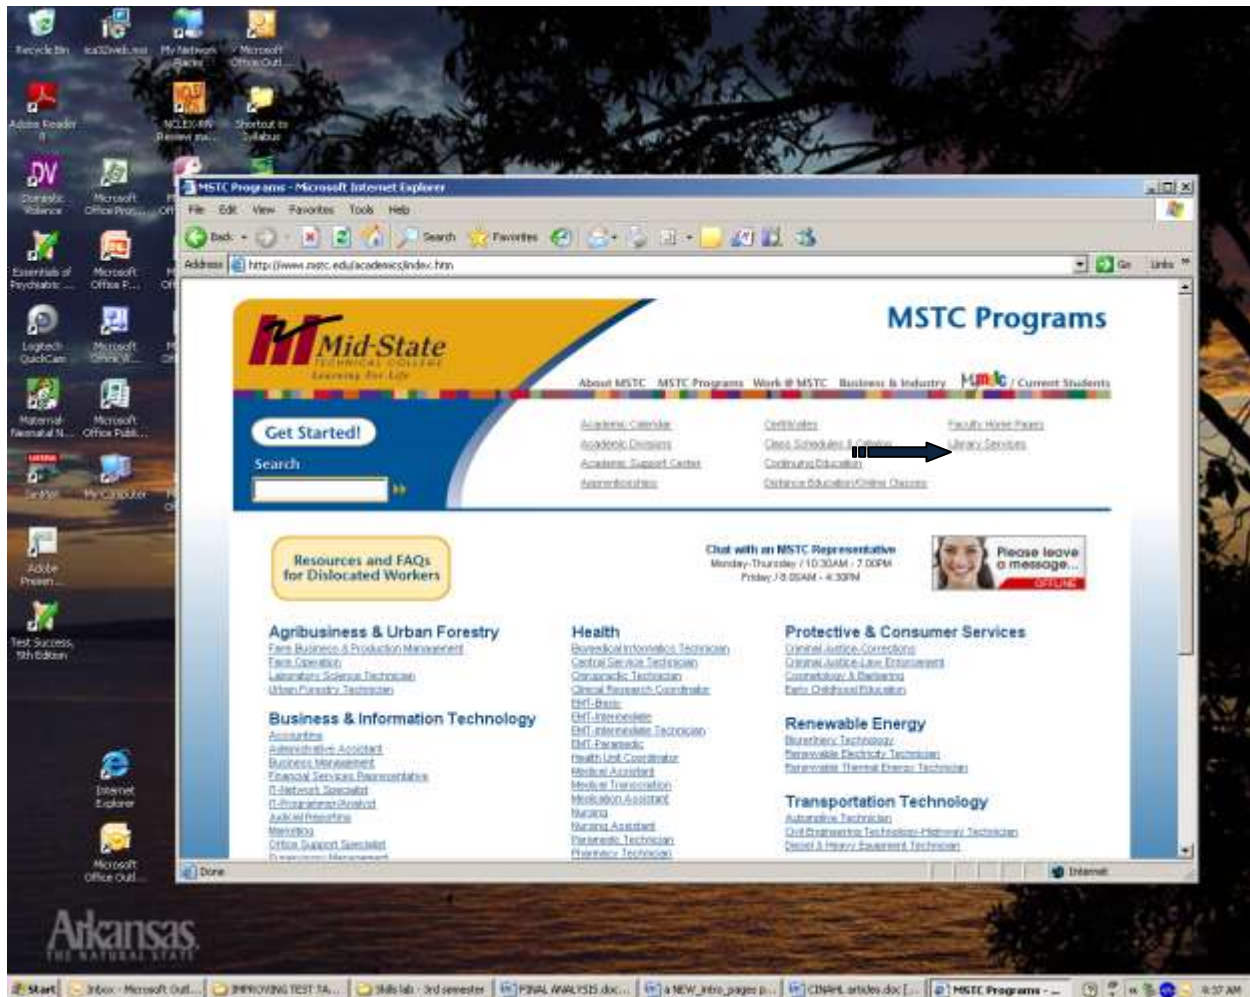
Recycle Bin ica32web.exe My Network Places Microsoft Office Outl...

Adobe Reader 8 NCLEX-RN Review ma... Shortcut to Syllabus

Domestic Violence Microsoft Office Proj...

Essentials of Psychiatric ... Microsoft Office P...

Logitech QuickCam Microsoft Office W...

Maternal Neonatal N... Microsoft Office Publ...

SimMan My Computer

Adobe Presen...

Test Success, 5th Edition

Internet Explorer

Microsoft Office Outl...

Arkansas THE NATURAL STATE

MSTC Programs - Microsoft Internet Explorer

File Edit View Favorites Tools Help

Back Search Favorites

Address http://www.mstc.edu/academics/index.htm Go Links

Mid-State TECHNICAL COLLEGE Learning for Life

MSTC Programs

About MSTC MSTC Programs Work @ MSTC Business & Industry MyMstc / Current Students

Get Started!

Search

Academic Calendar
Academic Divisions
Academic Support Center
Apprenticeships

Certificates
Class Schedules & Catalog
Continuing Education
Distance Education/Online Classes

Faculty Home Pages
Library Services

Resources and FAQs for Dislocated Workers

Chat with an MSTC Representative
Monday-Thursday / 10:30AM - 7:00PM
Friday / 8:00AM - 4:30PM

Please leave a message...
OFFLINE

Agribusiness & Urban Forestry
Farm Business & Production Management
Farm Operation
Laboratory Science Technician
Urban Forestry Technician

Business & Information Technology
Accounting
Administrative Assistant
Business Management
Financial Services Representative
IT-Network Specialist
IT-Programmer/Analyst
Judicial Reporting
Marketing
Office Support Specialist
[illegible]

Health
Biomedical Informatics Technician
Central Service Technician
Diagnostic Medical Sonography
Clinical Research Coordinator
EMT-Basic
EMT-Intermediate
EMT-Intermediate Technician
EMT-Paramedic
Health Unit Coordinator
Medical Assistant
Medical Transcription
Medication Assistant
Nursing
Nursing Assistant
Paramedic Technician
Pharmacy Technician

Protective & Consumer Services
Criminal Justice-Corrections
Criminal Justice-Law Enforcement
Cosmetology & Barbering
Early Childhood Education

Renewable Energy
Biorefinery Technology
Renewable Electricity Technician
Renewable Thermal Energy Technician

Transportation Technology
Automotive Technician
Civil Engineering Technology-Highway Technician
Diesel & Heavy Equipment Technician

Done Internet

Start Inbox - Microsoft Outl... IMPROVING TEST TA... Skills lab - 3rd semester FINAL ANALYSIS doc... a NEW_intro_pages p... CINAHL articles doc [... MSTC Programs - ... 9:57 AM